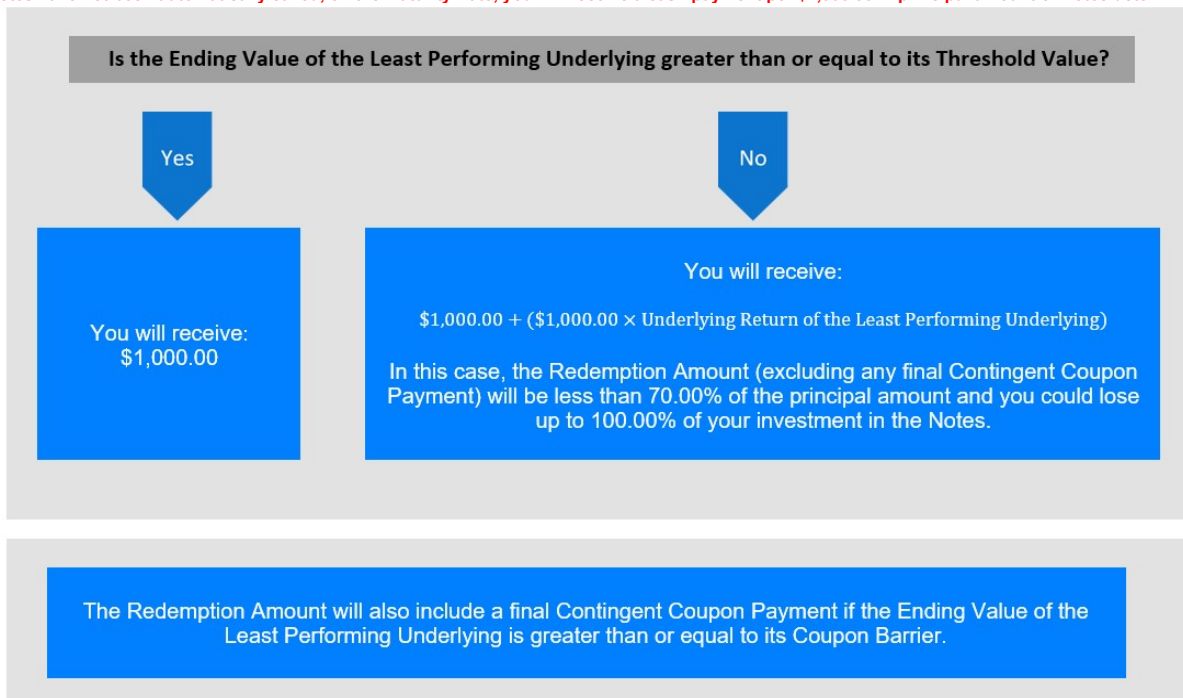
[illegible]

Is the Ending Value of the Least Performing Underlying greater than or equal to its Threshold Value?

Yes

No

You will receive:
$1,000.00

You will receive:

$\$1,000.00 + (\$1,000.00 \times \text{Underlying Return of the Least Performing Underlying})$

In this case, the Redemption Amount (excluding any final Contingent Coupon Payment) will be less than 70.00% of the principal amount and you could lose up to 100.00% of your investment in the Notes.

The Redemption Amount will also include a final Contingent Coupon Payment if the Ending Value of the Least Performing Underlying is greater than or equal to its Coupon Barrier.